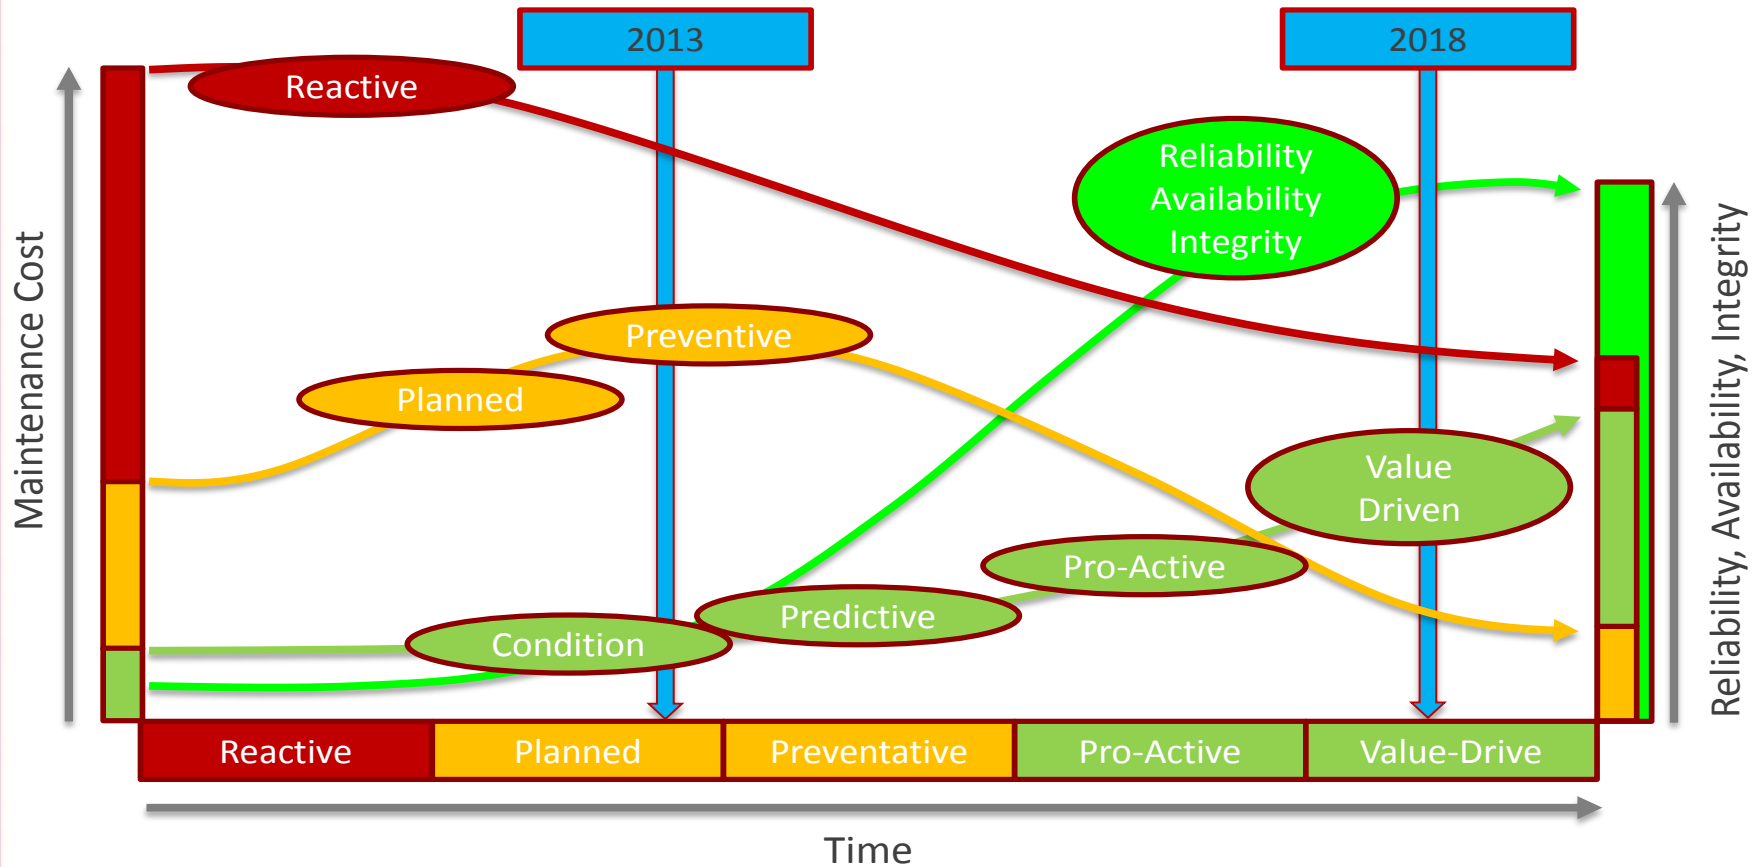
2013

2018

Reactive

Reliability
Availability
Integrity

Maintenance Cost

Preventive

Planned

Value
Driven

Pro-Active

Predictive

Condition

Reliability, Availability, Integrity

| Reactive | Planned | Preventative | Pro-Active | Value-Drive |
|---|---|---|---|---|

Time